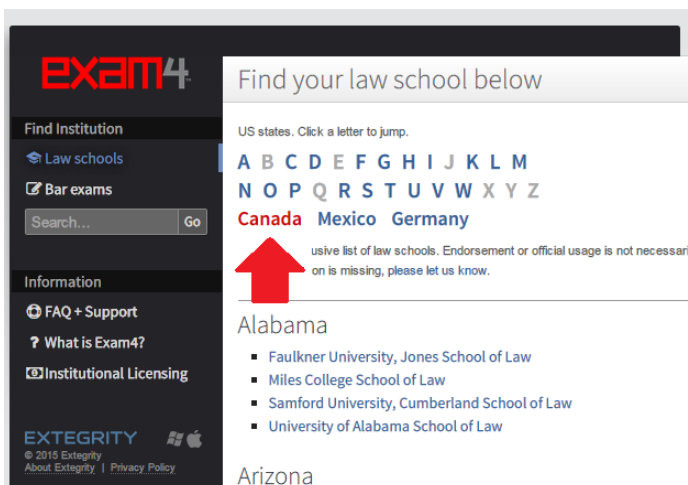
exam4

Find Institution

Law schools

Bar exams

Search...

Go

Information

FAQ + Support

What is Exam4?

Institutional Licensing

EXTEGRITY

© 2015 Extegrity

About Extegrity | Privacy Policy

Find your law school below

US states. Click a letter to jump.

A B C D E F G H I J K L M

N O P Q R S T U V W X Y Z

Canada Mexico Germany

usive list of law schools. Endorsement or official usage is not necessari on is missing, please let us know.

Alabama

- Faulkner University, Jones School of Law
- Miles College School of Law
- Samford University, Cumberland School of Law
- University of Alabama School of Law

Arizona